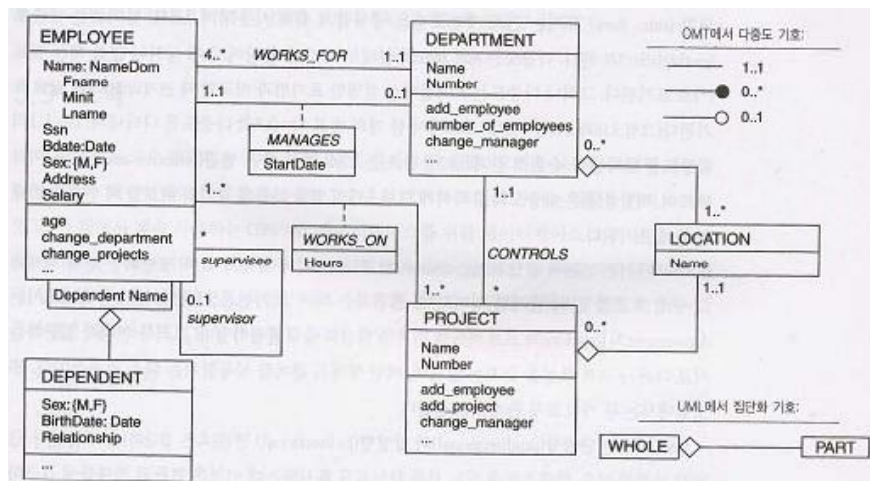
EMPLOYEE
Name: NameDom
Fname
Minit
Lname
Ssn
Bdate:Date
Sex:{M,F}
Address
Salary
age
change_department
change_projects
...

Dependent Name

4..*
WORKS_FOR
1..1
1..1
0..1
MANAGES
StartDate
1..*
*
WORKS_ON
Hours
supervisee
0..1
supervisor

DEPARTMENT
Name
Number
add_employee
number_of_employees
change_manager
...
0..*
1..1
CONTROLS
1..*
*

OMT에서 다중도 기호:
1..1
0..*
0..1

1..*
LOCATION
Name
1..1

PROJECT
Name
Number
add_employee
add_project
change_manager
...
0..*

DEPENDENT
Sex:{M,F}
BirthDate: Date
Relationship
...

UML에서 집단화 기호:
WHOLE
PART